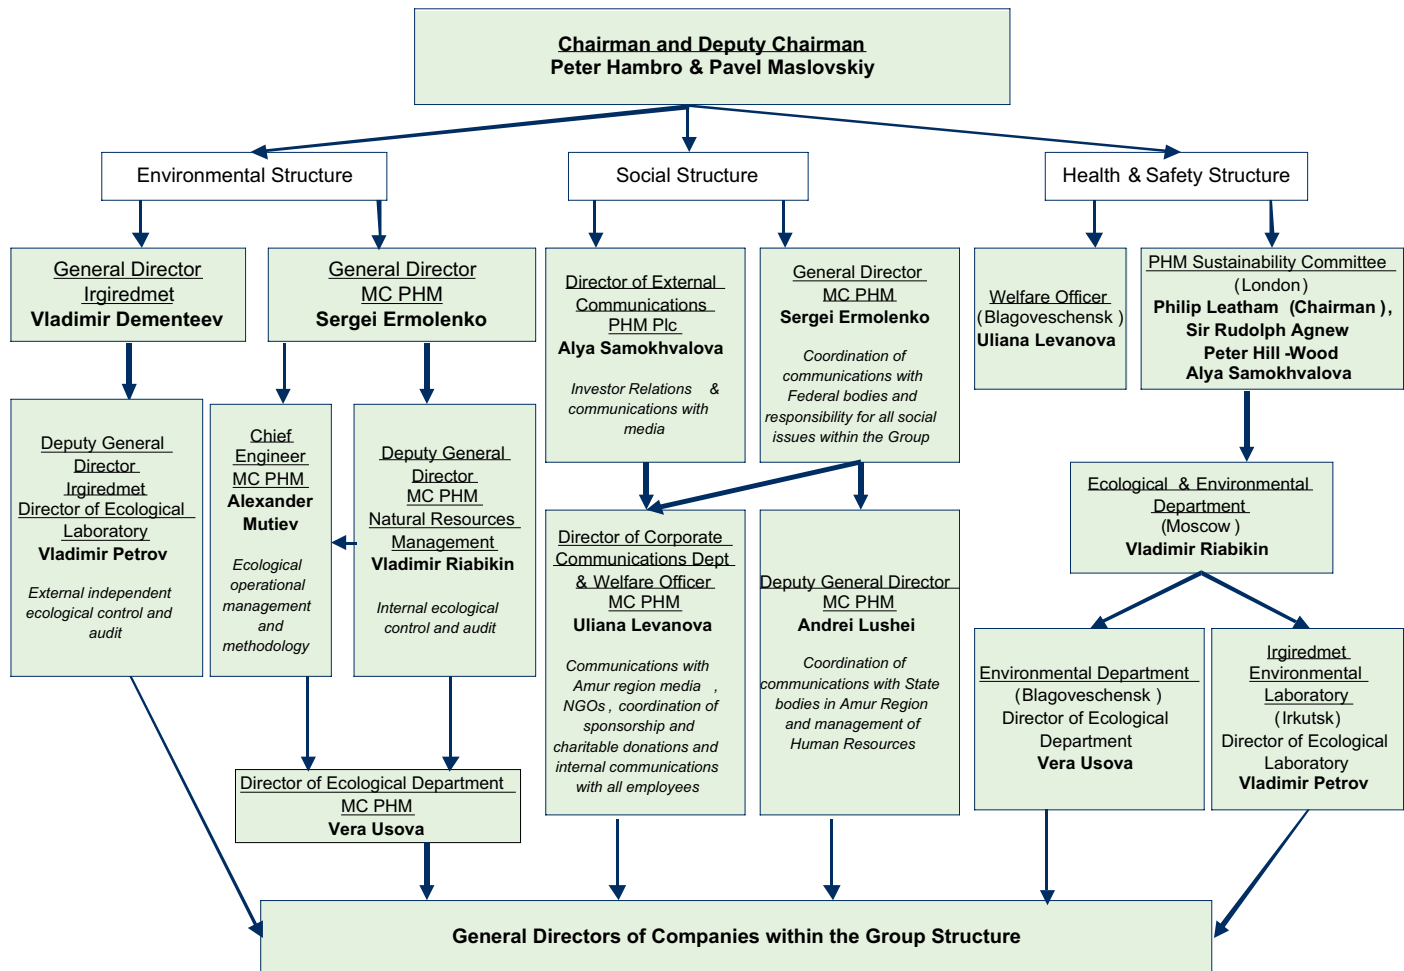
Chairman and Deputy Chairman
Peter Hambro & Pavel Maslovskiy

Environmental Structure

Social Structure

Health & Safety Structure

General Director
Irgiredmet
Vladimir Dementeev

General Director
MC PHM
Sergei Ermolenko

Director of External Communications
PHM Plc
Alya Samokhvalova

Investor Relations & communications with media

General Director
MC PHM
Sergei Ermolenko

Coordination of communications with Federal bodies and responsibility for all social issues within the Group

Welfare Officer
(Blagoveschensk)
Uliana Levanova

PHM Sustainability Committee
(London)
Philip Leatham (Chairman),
Sir Rudolph Agnew
Peter Hill -Wood
Alya Samokhvalova

Deputy General Director
Irgiredmet
Director of Ecological Laboratory
Vladimir Petrov

External independent ecological control and audit

Chief Engineer
MC PHM
Alexander Mutiev

Ecological operational management and methodology

Deputy General Director
MC PHM
Natural Resources Management
Vladimir Riabikin

Internal ecological control and audit

Director of Corporate Communications Dept
& Welfare Officer
MC PHM
Uliana Levanova

Communications with Amur region media, NGOs, coordination of sponsorship and charitable donations and internal communications with all employees

Deputy General Director
MC PHM
Andrei Lushei

Coordination of communications with State bodies in Amur Region and management of Human Resources

Ecological & Environmental Department
(Moscow)
Vladimir Riabikin

Environmental Department
(Blagoveschensk)
Director of Ecological Department
Vera Usova

Irgiredmet
Environmental Laboratory
(Irkutsk)
Director of Ecological Laboratory
Vladimir Petrov

Director of Ecological Department
MC PHM
Vera Usova

General Directors of Companies within the Group Structure